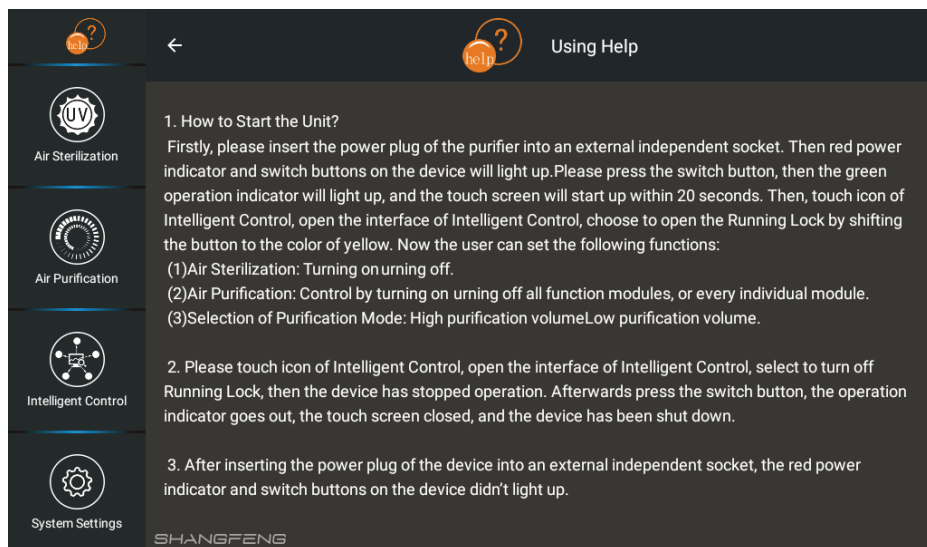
help ?

UV

Air Sterilization

Air Purification

Intelligent Control

System Settings

SHANGFENG

←

help ?

Using Help

1. How to Start the Unit?

Firstly, please insert the power plug of the purifier into an external independent socket. Then red power indicator and switch buttons on the device will light up.Please press the switch button, then the green operation indicator will light up, and the touch screen will start up within 20 seconds. Then, touch icon of Intelligent Control, open the interface of Intelligent Control, choose to open the Running Lock by shifting the button to the color of yellow. Now the user can set the following functions:

(1)Air Sterilization: Turning onurning off.

(2)Air Purification: Control by turning on urning off all function modules, or every individual module.

(3)Selection of Purification Mode: High purification volumeLow purification volume.

2. Please touch icon of Intelligent Control, open the interface of Intelligent Control, select to turn off Running Lock, then the device has stopped operation. Afterwards press the switch button, the operation indicator goes out, the touch screen closed, and the device has been shut down.

3. After inserting the power plug of the device into an external independent socket, the red power indicator and switch buttons on the device didn't light up.